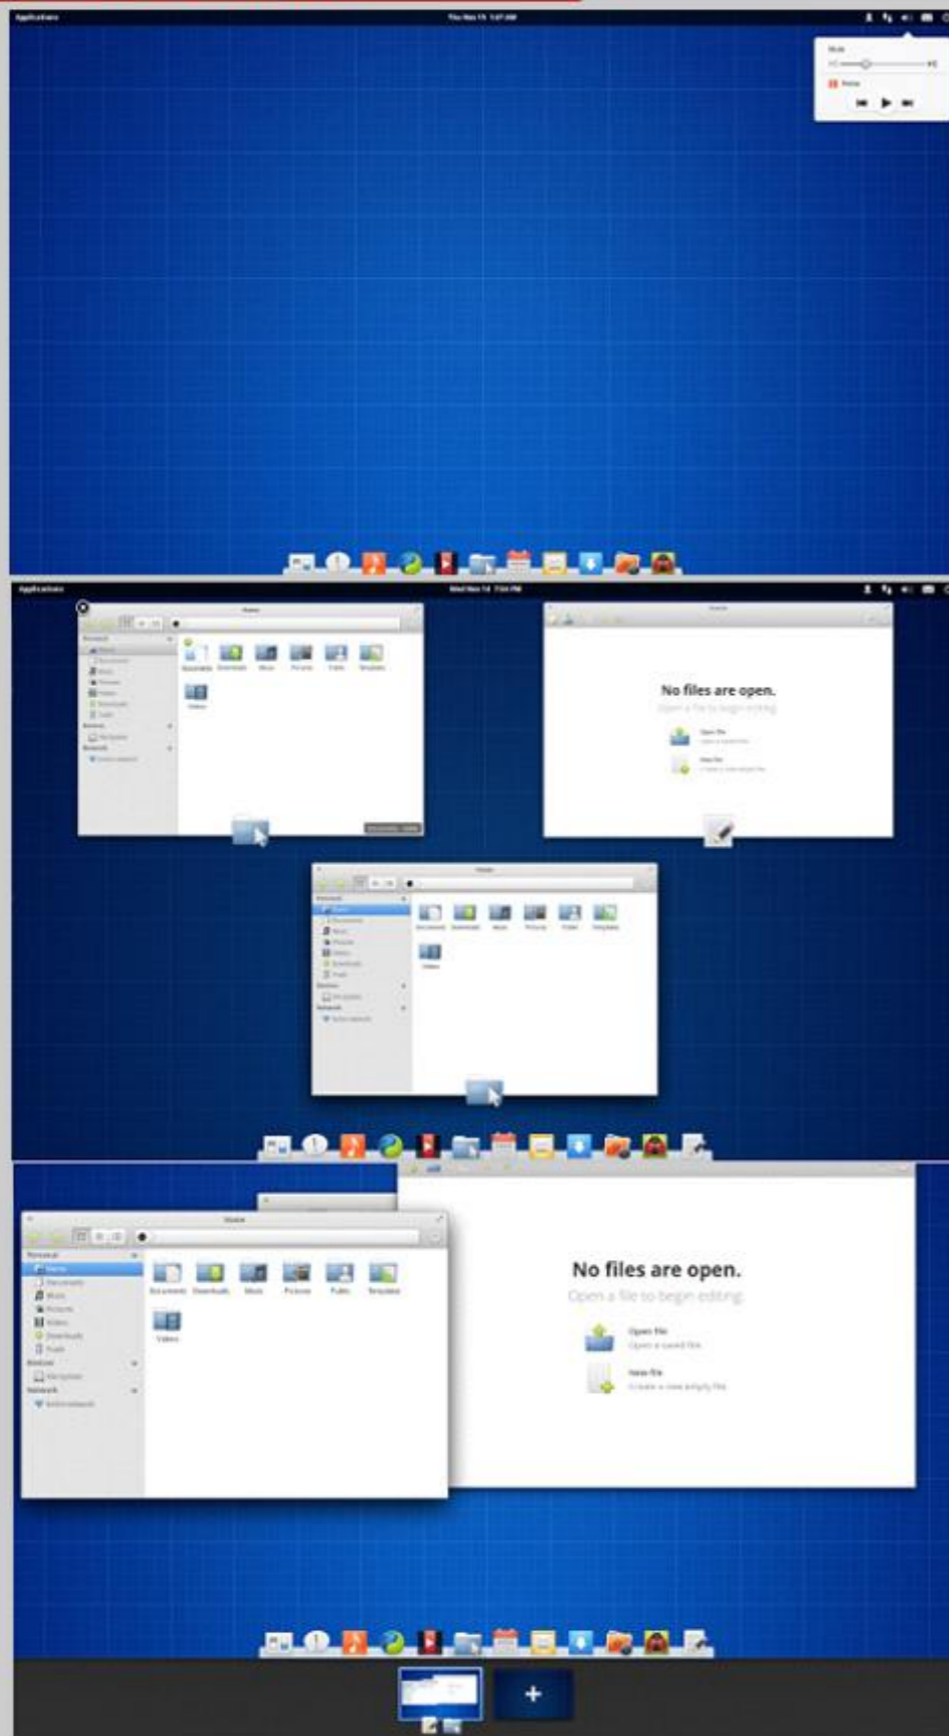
Applications

No files are open.

Open a file to begin editing

Open file

New file

No files are open.

Open a file to begin editing

Open file

Open a saved file

New file

Create a new empty file

Documents Downloads Music Pictures Public Templates

Videos

+